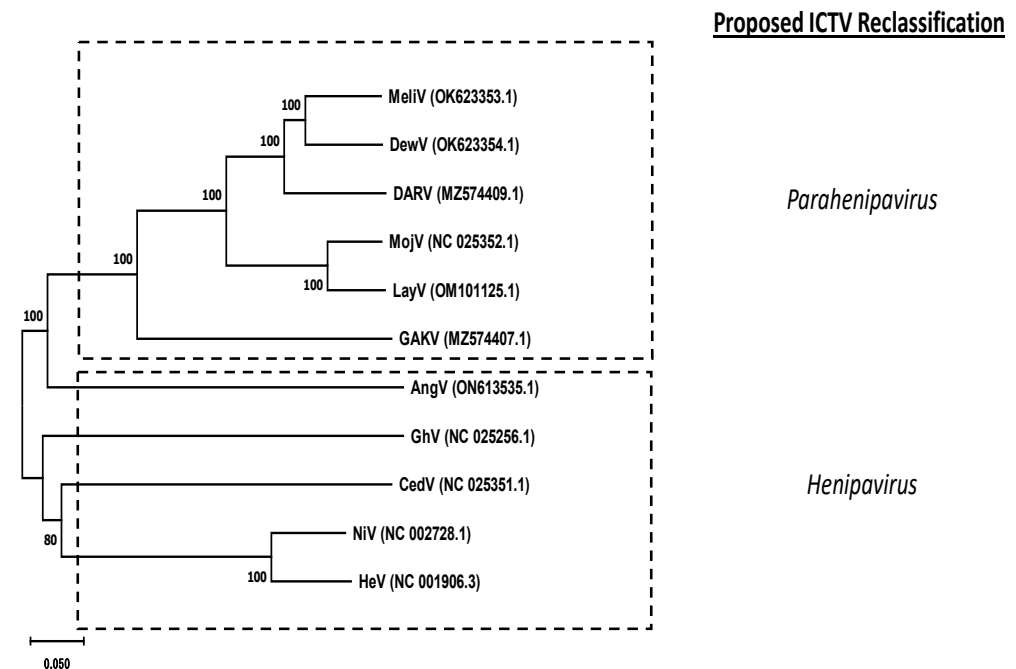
Proposed ICTV Reclassification

100
MeliV (OK623353.1)
100
DewV (OK623354.1)
100
DARV (MZ574409.1)
100
MojV (NC 025352.1)
100
LayV (OM101125.1)
100
GAKV (MZ574407.1)

Parahenipavirus

AngV (ON613535.1)
GhV (NC 025256.1)
CedV (NC 025351.1)
80
NiV (NC 002728.1)
100
HeV (NC 001906.3)

Henipavirus

0.050